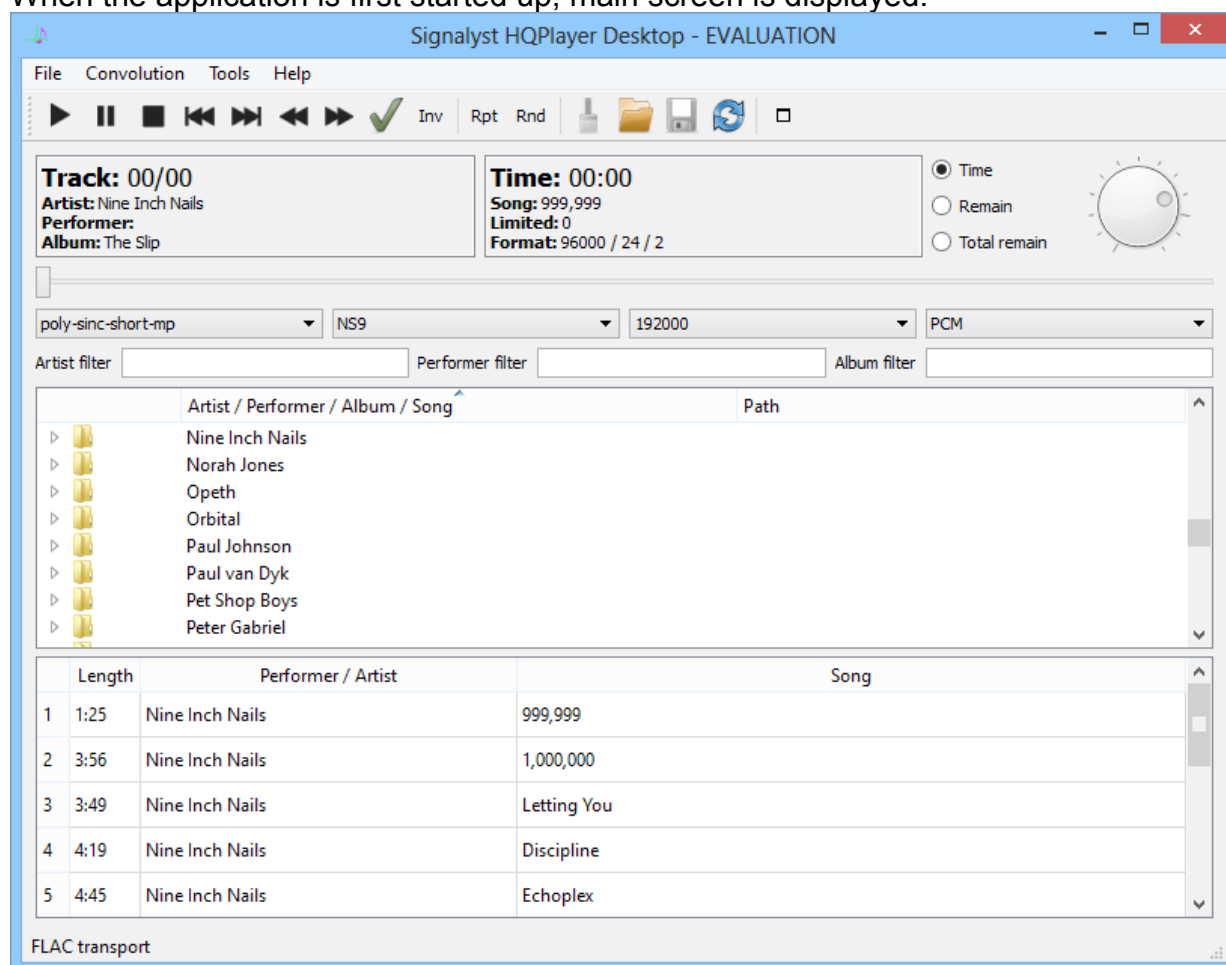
When the application is first started up, main screen is displayed:

Signalyst HQPlayer Desktop - EVALUATION

File Convolution Tools Help

Inv Rpt Rnd

**Track:** 00/00
**Artist:** Nine Inch Nails
**Performer:**
**Album:** The Slip

**Time:** 00:00
**Song:** 999,999
**Limited:** 0
**Format:** 96000 / 24 / 2

Time
Remain
Total remain

poly-sinc-short-mp
NS9
192000
PCM

Artist filter
Performer filter
Album filter

Artist / Performer / Album / Song
Path

Nine Inch Nails
Norah Jones
Opeth
Orbital
Paul Johnson
Paul van Dyk
Pet Shop Boys
Peter Gabriel

| | Length | Performer / Artist | Song |
|---|---|---|---|
| 1 | 1:25 | Nine Inch Nails | 999,999 |
| 2 | 3:56 | Nine Inch Nails | 1,000,000 |
| 3 | 3:49 | Nine Inch Nails | Letting You |
| 4 | 4:19 | Nine Inch Nails | Discipline |
| 5 | 4:45 | Nine Inch Nails | Echoplex |

FLAC transport